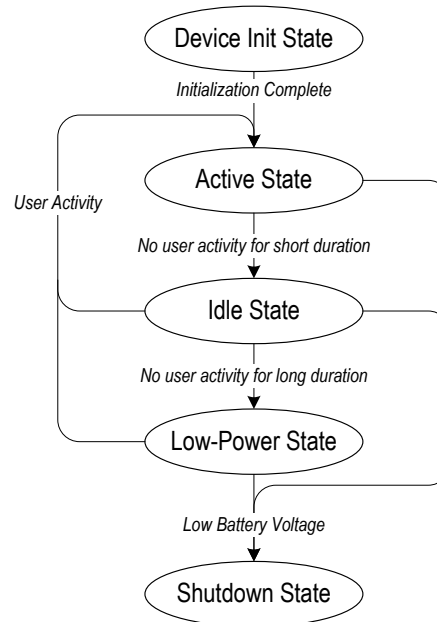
Device Init State

Initialization Complete

User Activity

Active State

No user activity for short duration

Idle State

No user activity for long duration

Low-Power State

Low Battery Voltage

Shutdown State